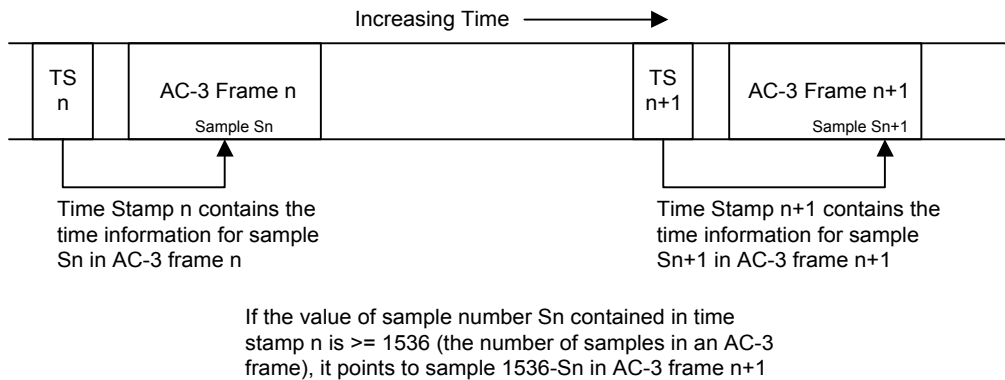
Increasing Time

TS n

AC-3 Frame n

Sample Sn

TS n+1

AC-3 Frame n+1

Sample Sn+1

Time Stamp n contains the time information for sample Sn in AC-3 frame n

Time Stamp n+1 contains the time information for sample Sn+1 in AC-3 frame n+1

If the value of sample number Sn contained in time stamp n is >= 1536 (the number of samples in an AC-3 frame), it points to sample 1536-Sn in AC-3 frame n+1